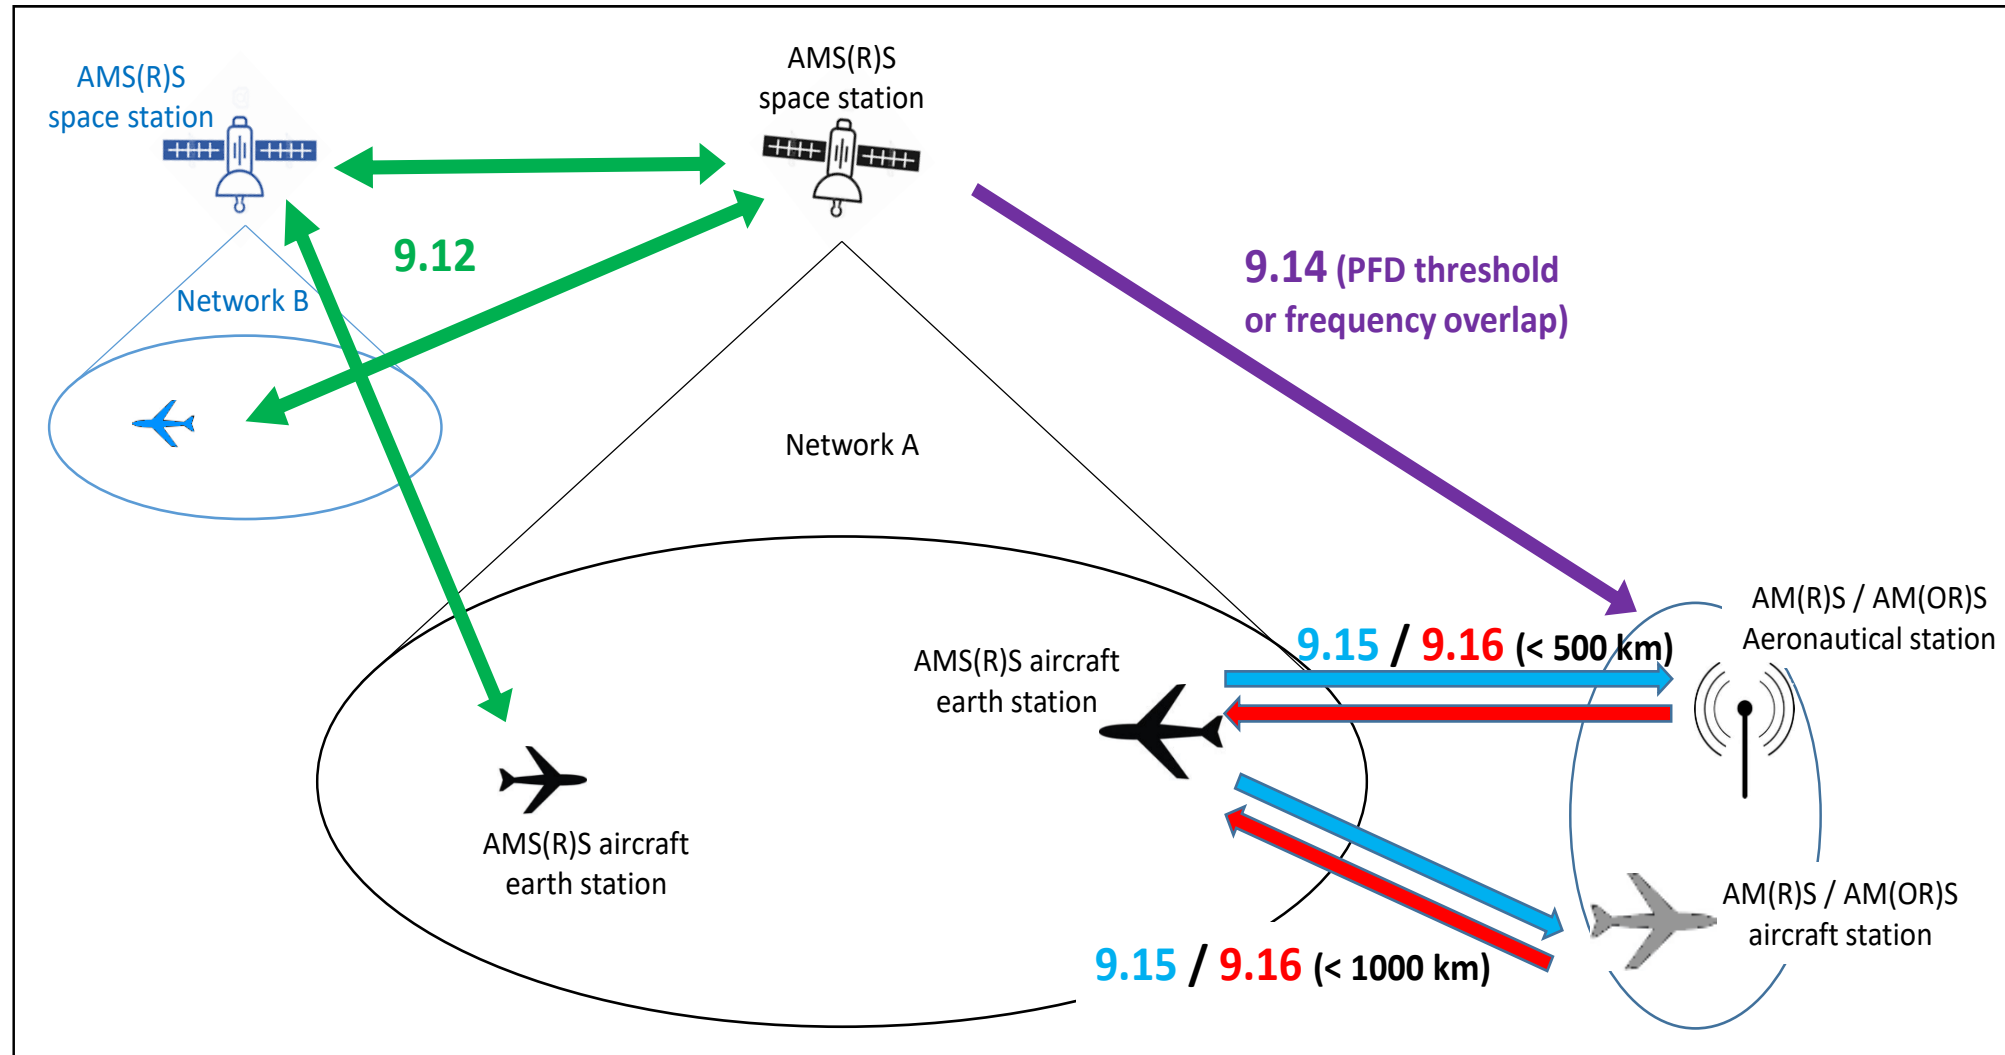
AMS(R)S space station

AMS(R)S space station

9.12

Network B

9.14 (PFD threshold or frequency overlap)

Network A

AM(R)S / AM(OR)S Aeronautical station

9.15 / 9.16 (< 500 km)

AMS(R)S aircraft earth station

AMS(R)S aircraft earth station

AM(R)S / AM(OR)S aircraft station

9.15 / 9.16 (< 1000 km)